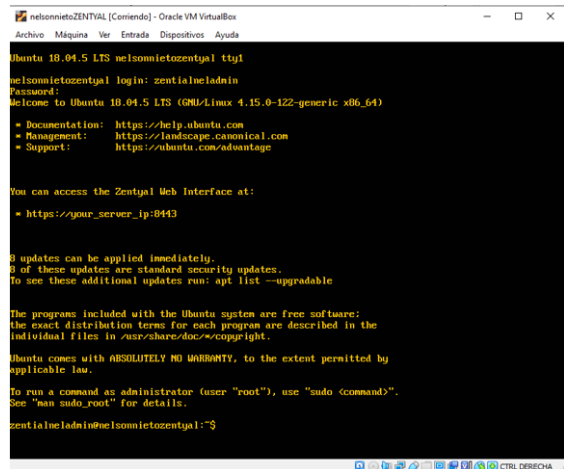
nelsonnietoZENTYAL [Corriendo] - Oracle VM VirtualBox

Archivo Máquina Ver Entrada Dispositivos Ayuda

Ubuntu 18.04.5 LTS nelsonnietozentyal tty1

nelsonnietozentyal login: zentialneladmin
Password:
Welcome to Ubuntu 18.04.5 LTS (GNU/Linux 4.15.0-122-generic x86_64)

* Documentation: https://help.ubuntu.com
* Management: https://landscape.canonical.com
* Support: https://ubuntu.com/advantage

You can access the Zentyal Web Interface at:

* https://your_server_ip:8443

8 updates can be applied immediately.
8 of these updates are standard security updates.
To see these additional updates run: apt list --upgradable

The programs included with the Ubuntu system are free software;
the exact distribution terms for each program are described in the
individual files in /usr/share/doc/*/copyright.

Ubuntu comes with ABSOLUTELY NO WARRANTY, to the extent permitted by
applicable law.

To run a command as administrator (user "root"), use "sudo <command>".
See "man sudo_root" for details.

zentialneladmin@nelsonnietozentyal:~$

CTRL DERECHA